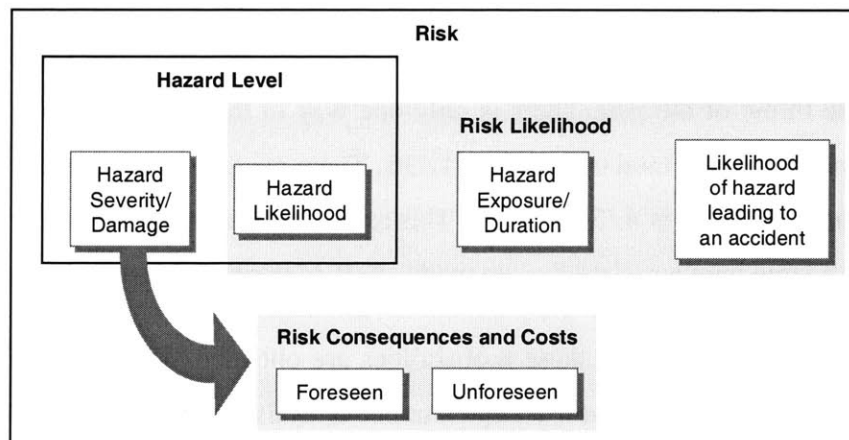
Risk

Hazard Level

Risk Likelihood

Hazard Severity/ Damage

Hazard Likelihood

Hazard Exposure/ Duration

Likelihood of hazard leading to an accident

Risk Consequences and Costs

Foreseen

Unforeseen